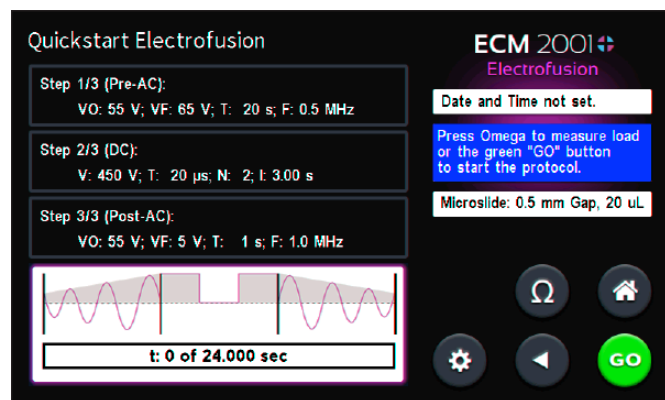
Quickstart Electrofusion

Step 1/3 (Pre-AC):
VO: 55 V; VF: 65 V; T: 20 s; F: 0.5 MHz

Step 2/3 (DC):
V: 450 V; T: 20 μs; N: 2; I: 3.00 s

Step 3/3 (Post-AC):
VO: 55 V; VF: 5 V; T: 1 s; F: 1.0 MHz

t: 0 of 24.000 sec

ECM 2001+
Electrofusion

Date and Time not set.

Press Omega to measure load or the green "GO" button to start the protocol.

Microslide: 0.5 mm Gap, 20 uL

Ω

GO